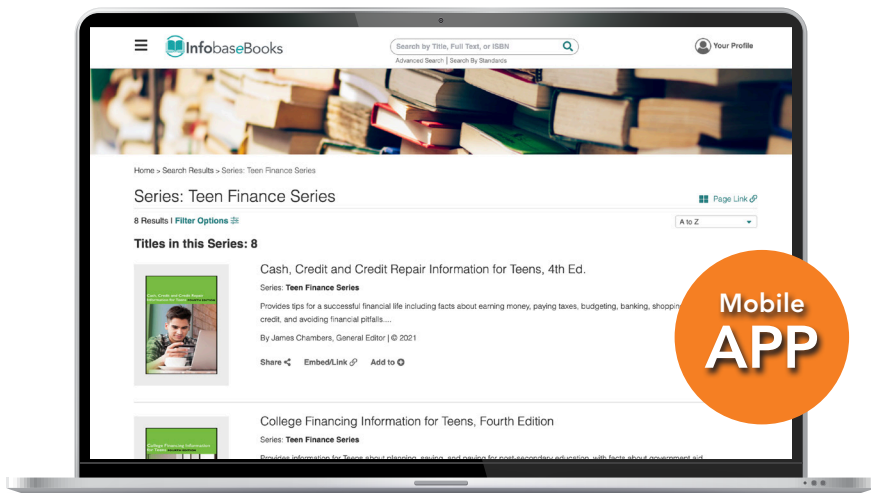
InfobaseBooks

Search by Title, Full Text, or ISBN

Advanced Search | Search By Standards

Your Profile

Home > Search Results > Series: Teen Finance Series

Series: Teen Finance Series

Page Link

8 Results | Filter Options

A to Z

Titles in this Series: 8

Cash, Credit and Credit Repair Information for Teens

Cash, Credit and Credit Repair Information for Teens, 4th Ed.

Series: Teen Finance Series

Provides tips for a successful financial life including facts about earning money, paying taxes, budgeting, banking, shoppin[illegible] credit, and avoiding financial pitfalls....

By James Chambers, General Editor | © 2021

Share Embed/Link Add to

Mobile APP

College Financing Information for Teens

College Financing Information for Teens, Fourth Edition

Series: Teen Finance Series

Provides information for Teens about planning, saving, and paying for post-secondary education, with facts about government aid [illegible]